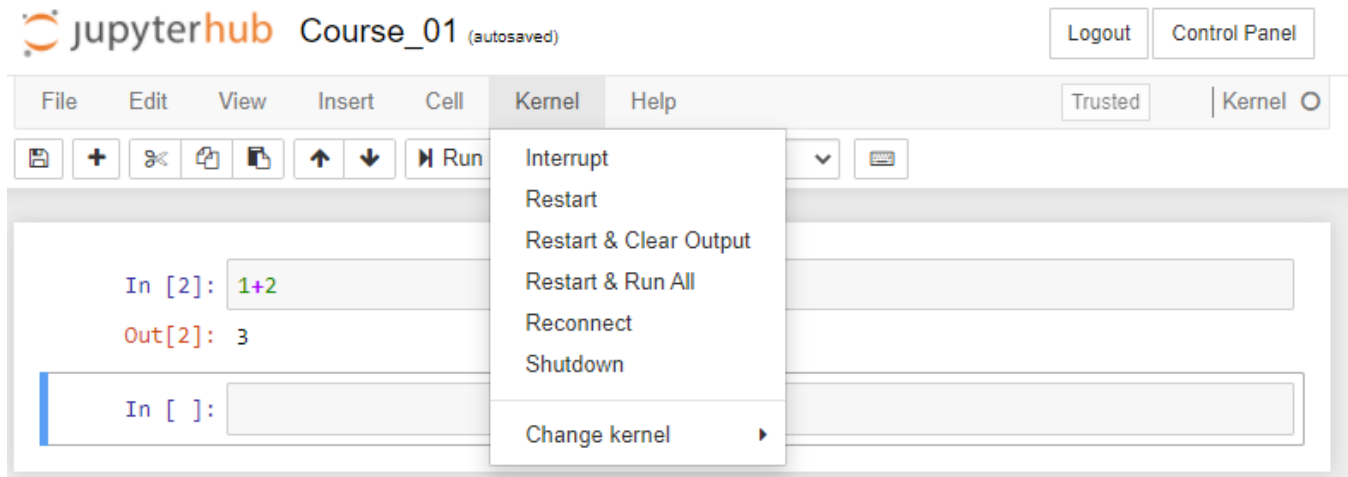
jupyterhub Course_01 (autosaved)

Logout Control Panel

File Edit View Insert Cell Kernel Help

Trusted Kernel

Run

Interrupt
Restart
Restart & Clear Output
Restart & Run All
Reconnect
Shutdown

Change kernel

In [2]: 1+2

Out[2]: 3

In [ ]: